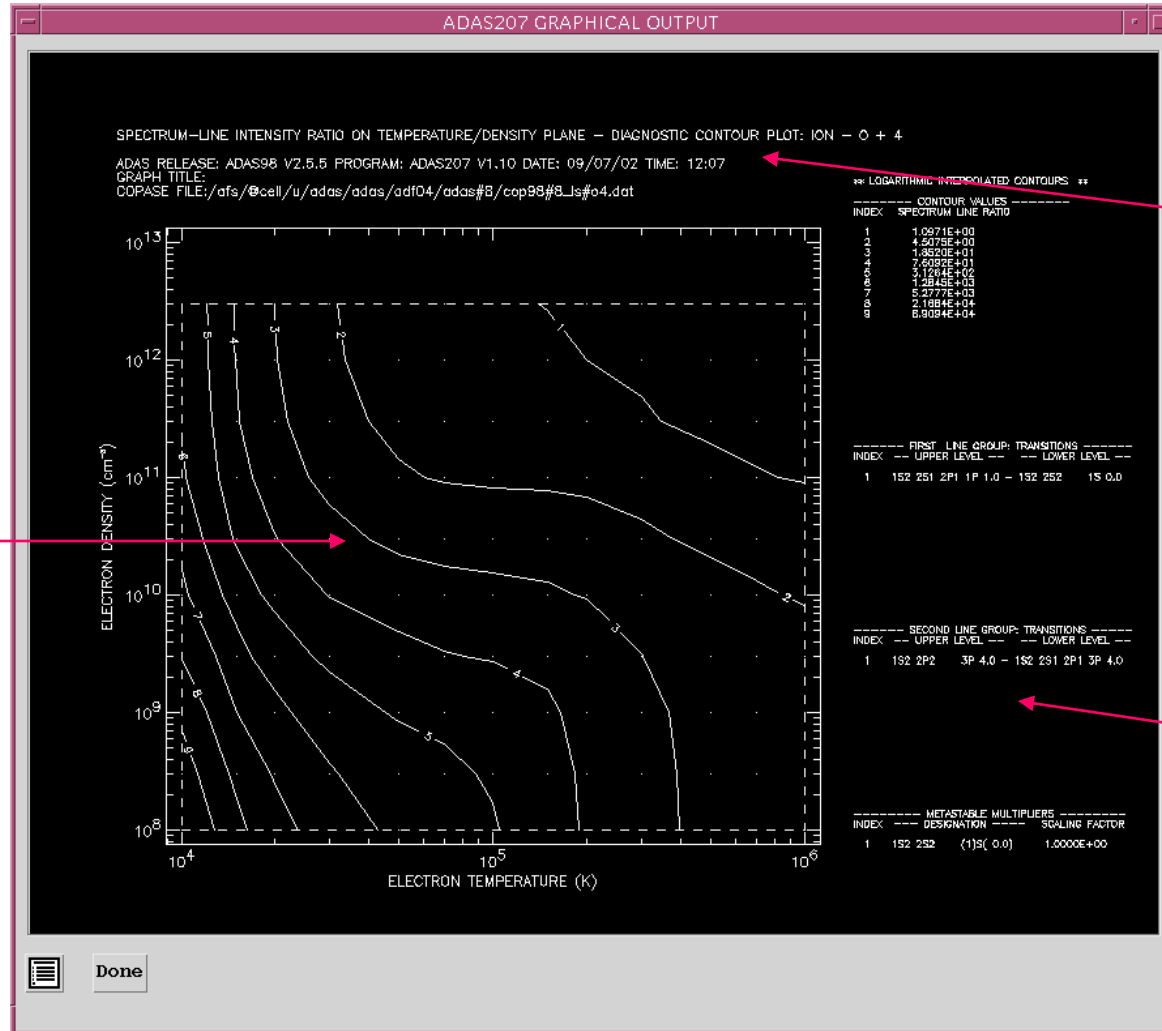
ADAS207 GRAPHICAL OUTPUT

SPECTRUM–LINE INTENSITY RATIO ON TEMPERATURE/DENSITY PLANE – DIAGNOSTIC CONTOUR PLOT: ION – O + 4

ADAS RELEASE: ADAS98 V2.5.5 PROGRAM: ADAS207 V1.10 DATE: 09/07/02 TIME: 12:07
GRAPH TITLE:
COPASE FILE:/afs/@cell/u/adas/adas/adf04/adas#8/cop98#8_ls#o4.dat

** LOGARITHMIC INTERPOLATED CONTOURS **

-------- CONTOUR VALUES --------

| INDEX | SPECTRUM LINE RATIO |
|---|---|
| 1 | 1.0971E+00 |
| 2 | 4.5075E+00 |
| 3 | 1.8520E+01 |
| 4 | 7.6092E+01 |
| 5 | 3.1264E+02 |
| 6 | 1.2845E+03 |
| 7 | 5.2777E+03 |
| 8 | 2.1684E+04 |
| 9 | 8.9094E+04 |

------ FIRST LINE GROUP: TRANSITIONS ------
INDEX -- UPPER LEVEL -- -- LOWER LEVEL --
1 1S2 2S1 2P1 1P 1.0 – 1S2 2S2 1S 0.0

------ SECOND LINE GROUP: TRANSITIONS ------
INDEX -- UPPER LEVEL -- -- LOWER LEVEL --
1 1S2 2P2 3P 4.0 – 1S2 2S1 2P1 3P 4.0

--------- METASTABLE MULTIPLIERS ---------
INDEX --- DESIGNATION ---- SCALING FACTOR
1 1S2 2S2 (1)S( 0.0) 1.0000E+00

$10^{13}$
$10^{12}$
$10^{11}$
$10^{10}$
$10^{9}$
$10^{8}$
ELECTRON DENSITY (cm$^{-3}$)
$10^{4}$
$10^{5}$
$10^{6}$
ELECTRON TEMPERATURE (K)

1 2 3 4 5 6 7 8 9

Done